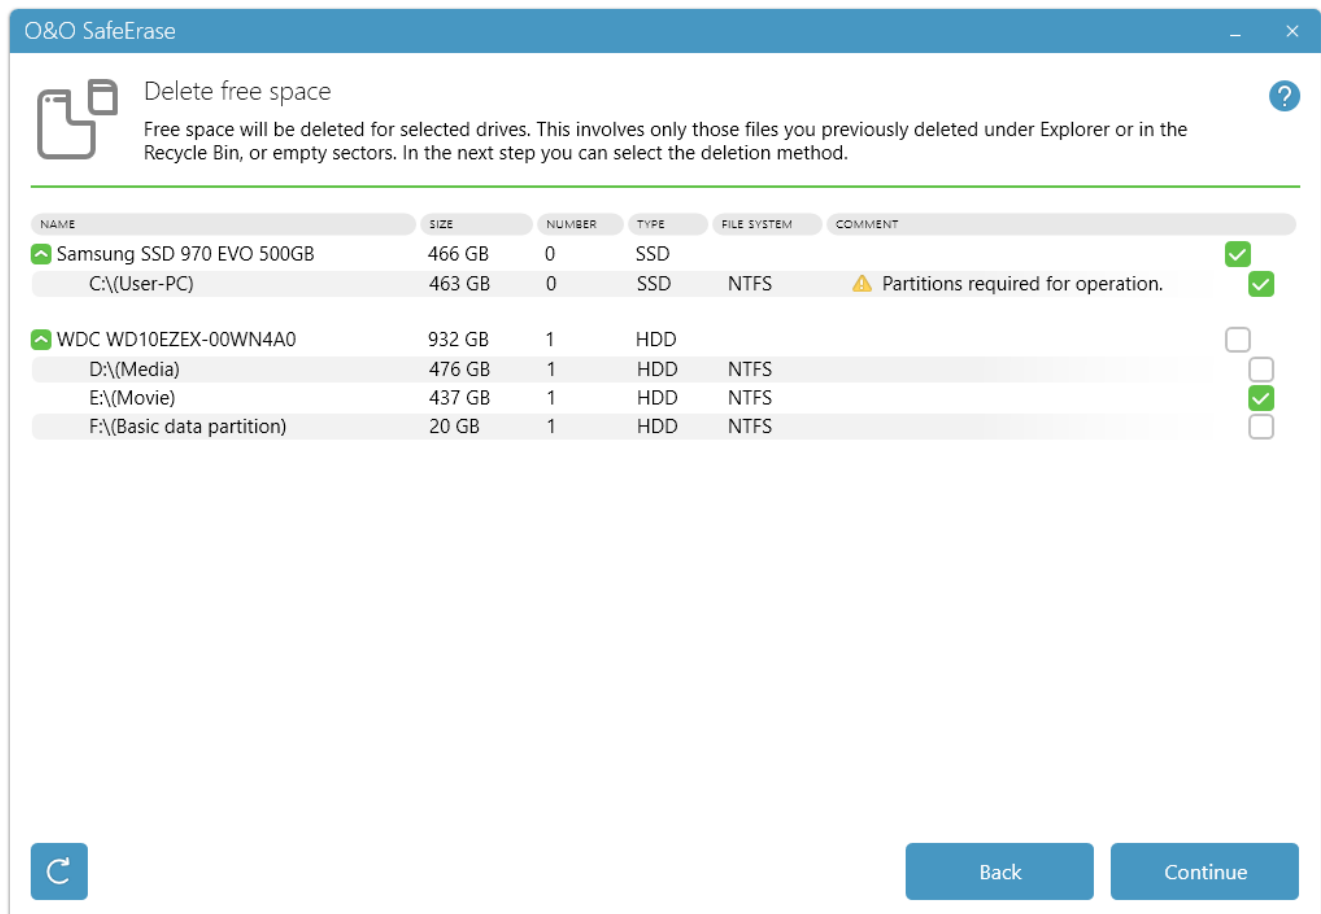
O&O SafeErase

Delete free space

Free space will be deleted for selected drives. This involves only those files you previously deleted under Explorer or in the Recycle Bin, or empty sectors. In the next step you can select the deletion method.

| NAME | SIZE | NUMBER | TYPE | FILE SYSTEM | COMMENT |
|---|---|---|---|---|---|
| Samsung SSD 970 EVO 500GB | 466 GB | 0 | SSD | | |
| C:\(User-PC) | 463 GB | 0 | SSD | NTFS | Partitions required for operation. |
| WDC WD10EZEX-00WN4A0 | 932 GB | 1 | HDD | | |
| D:\(Media) | 476 GB | 1 | HDD | NTFS | |
| E:\(Movie) | 437 GB | 1 | HDD | NTFS | |
| F:\(Basic data partition) | 20 GB | 1 | HDD | NTFS | |

Back

Continue